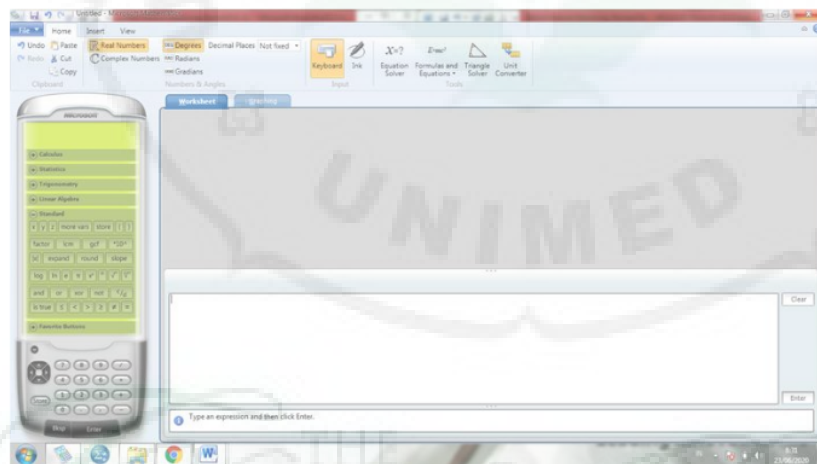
Untitled - Microsoft Mathematics

File Home Insert View

Undo Paste Real Numbers Degrees Decimal Places Not fixed
Redo Cut Complex Numbers Radians
Copy Gradians
Clipboard Numbers & Angles

Keyboard Ink
Input

$X=?$ Equation Solver
$E=mc^2$ Formulas and Equations
Triangle Solver
Unit Converter
Tools

Microsoft

Calculus
Statistics
Trigonometry
Linear Algebra
Standard
x y z more vars store
factor lcm gcf
expand round
log ln
and or xor not
is true
Favorite Buttons

Worksheet Graphing

UNIMED

Clear

Enter

Type an expression and then click Enter.

W